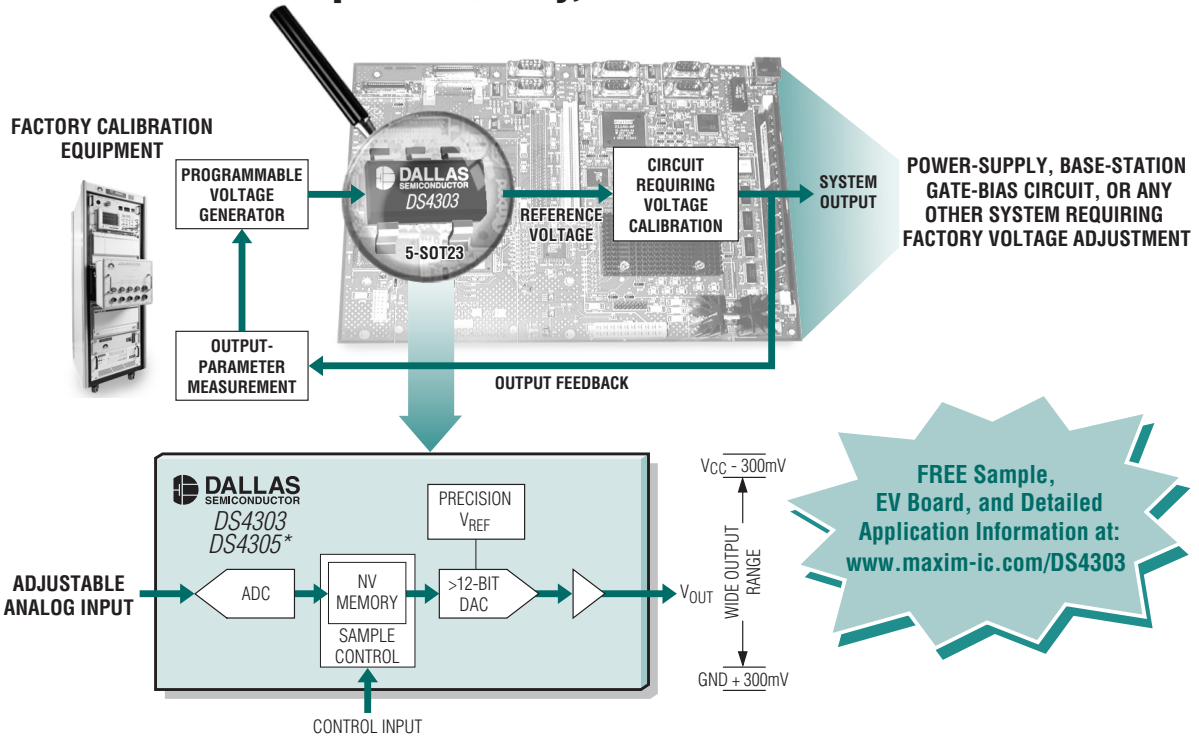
FACTORY CALIBRATION EQUIPMENT

PROGRAMMABLE VOLTAGE GENERATOR

DALLAS SEMICONDUCTOR DS4303

5-SOT23

REFERENCE VOLTAGE

CIRCUIT REQUIRING VOLTAGE CALIBRATION

SYSTEM OUTPUT

POWER-SUPPLY, BASE-STATION GATE-BIAS CIRCUIT, OR ANY OTHER SYSTEM REQUIRING FACTORY VOLTAGE ADJUSTMENT

OUTPUT-PARAMETER MEASUREMENT

OUTPUT FEEDBACK

DALLAS SEMICONDUCTOR

DS4303
DS4305*

PRECISION $V_{REF}$

ADJUSTABLE ANALOG INPUT

ADC

NV MEMORY

SAMPLE CONTROL

>12-BIT DAC

$V_{OUT}$

$V_{CC}$ - 300mV

WIDE OUTPUT RANGE

GND + 300mV

CONTROL INPUT

FREE Sample, EV Board, and Detailed Application Information at: www.maxim-ic.com/DS4303